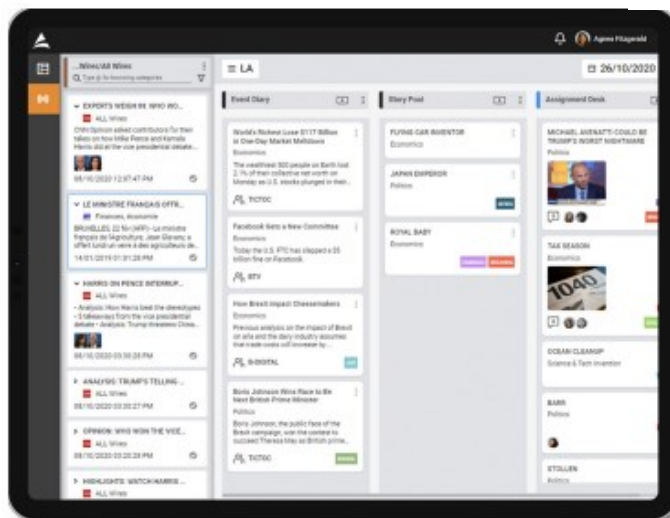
Agnes Fitzgerald

...Wires/All Wires

Type @ for browsing categories

EXPORTS WEIGH IN WHO WO...

ALL Wires

CNN Opinion asked contributors for their takes on how Mike Pence and Kamala Harris did at the vice presidential debate...

08/10/2020 12:57:47 PM

LE MINISTRE FRANÇAIS OFFR...

Finances, économie

BRUXELLES, 22 fév (AFP) - Le ministre français de l'Agriculture, Jean Glavany, a offert lundi un veto à des agriculteurs de...

14/01/2019 01:00:00 PM

HARRIS ON PENCE INTERRUP...

ALL Wires

• Analysis: How Harris beat the stereotypes • 5 takeaways from the vice presidential debate • Analysis: Trump threatens China...

08/10/2020 03:30:28 PM

ANALYSIS: TRUMP'S TELLING ...

ALL Wires

08/10/2020 03:30:27 PM

OPINION: WHO WON THE VICE...

ALL Wires

08/10/2020 03:30:28 PM

HIGHLIGHTS: WATCH HARRIS ...

ALL Wires

LA

26/10/2020

Event Diary

World's Richest Lose $117 Billion in One-Day Market Meltdown

Economics

The wealthiest 500 people on Earth lost 2.1% of their collective net worth on Monday as U.S. stocks plunged in their...

TICTOC

Facebook Gets a New Committee

Economics

Today the U.S. FTC has slapped a $5 billion fine on Facebook

BTV

How Brexit Impact Cheesemakers

Economics

Previous analysis on the impact of Brexit on alfa and the dairy industry assumes that trade costs will increase by...

G-DIGITAL

Boris Johnson Wins Race to Be Next British Prime Minister

Politics

Boris Johnson, the public face of the Brexit campaign, won the contest to succeed Theresa May as British prime...

TICTOC

Story Pool

FLYING CAR INVENTOR

Economics

JAPAN EMPEROR

Politics

ROYAL BABY

Economics

Assignment Desk

MICHAEL AVENATTI COULD BE TRUMP'S WORST NIGHTMARE

Politics

TAX SEASON

Economics

1040

OCEAN CLEANUP

Science & Tech Invention

BARR

Politics

STOLLEN

Politics